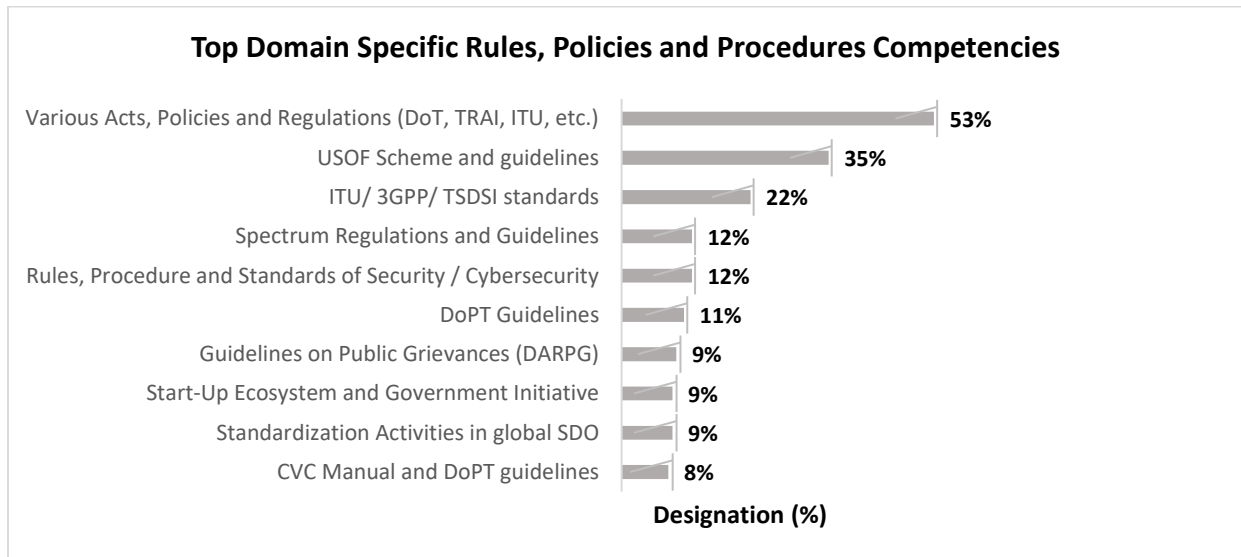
Top Domain Specific Rules, Policies and Procedures Competencies

| Category | Designation (%) |
|---|---|
| Various Acts, Policies and Regulations (DoT, TRAI, ITU, etc.) | 53% |
| USOF Scheme and guidelines | 35% |
| ITU/ 3GPP/ TSDSI standards | 22% |
| Spectrum Regulations and Guidelines | 12% |
| Rules, Procedure and Standards of Security / Cybersecurity | 12% |
| DoPT Guidelines | 11% |
| Guidelines on Public Grievances (DARPG) | 9% |
| Start-Up Ecosystem and Government Initiative | 9% |
| Standardization Activities in global SDO | 9% |
| CVC Manual and DoPT guidelines | 8% |

Designation (%)